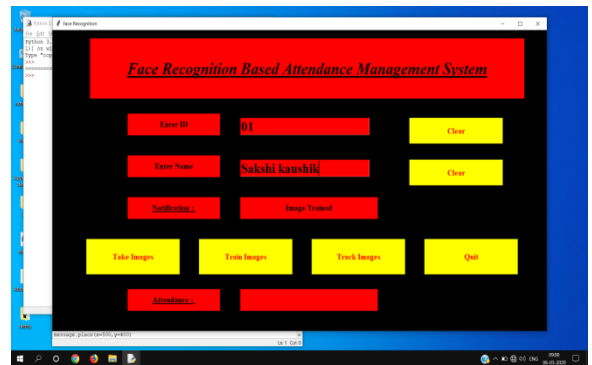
Face Recognition

Face Recognition Based Attendance Management System

Enter ID
01
Clear

Enter Name
Sakshi kaushik
Clear

Notification :
Image Trained

Take Images
Train Images
Track Images
Quit

Attendance :

Python 3
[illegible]
Python 3.
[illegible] on wi
Type "cop
>>>
>>>

message.place(x=200, y=400)
Ln: 1 Col: 0

ENG
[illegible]
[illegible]